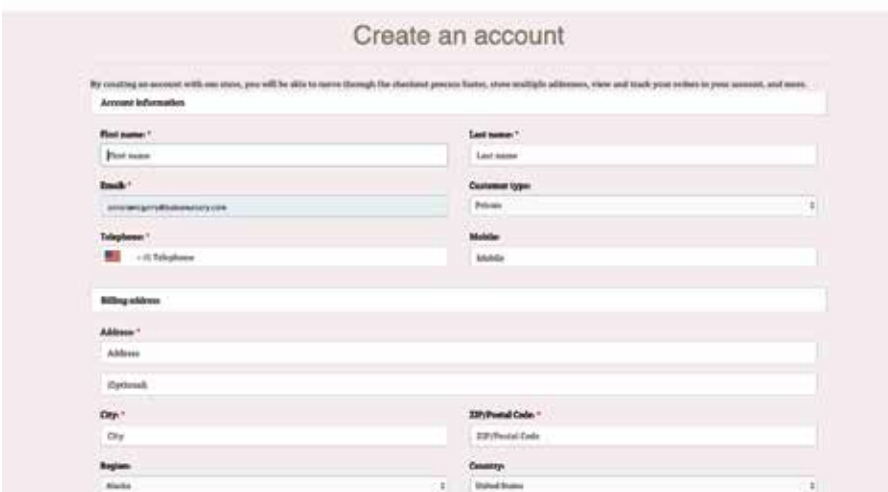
Create an account

By creating an account with our store, you will be able to move through the checkout process faster, store multiple addresses, view and track your orders in your account, and more.

Account information

First name: *

First name

Last name: *

Last name

Email: *

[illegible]

Customer type:

Private

Telephone: *

+1 Telephone

Mobile:

Mobile

Billing address

Address: *

Address

(Optional)

City: *

City

ZIP/Postal Code: *

ZIP/Postal Code

Region:

Alaska

Country:

United States